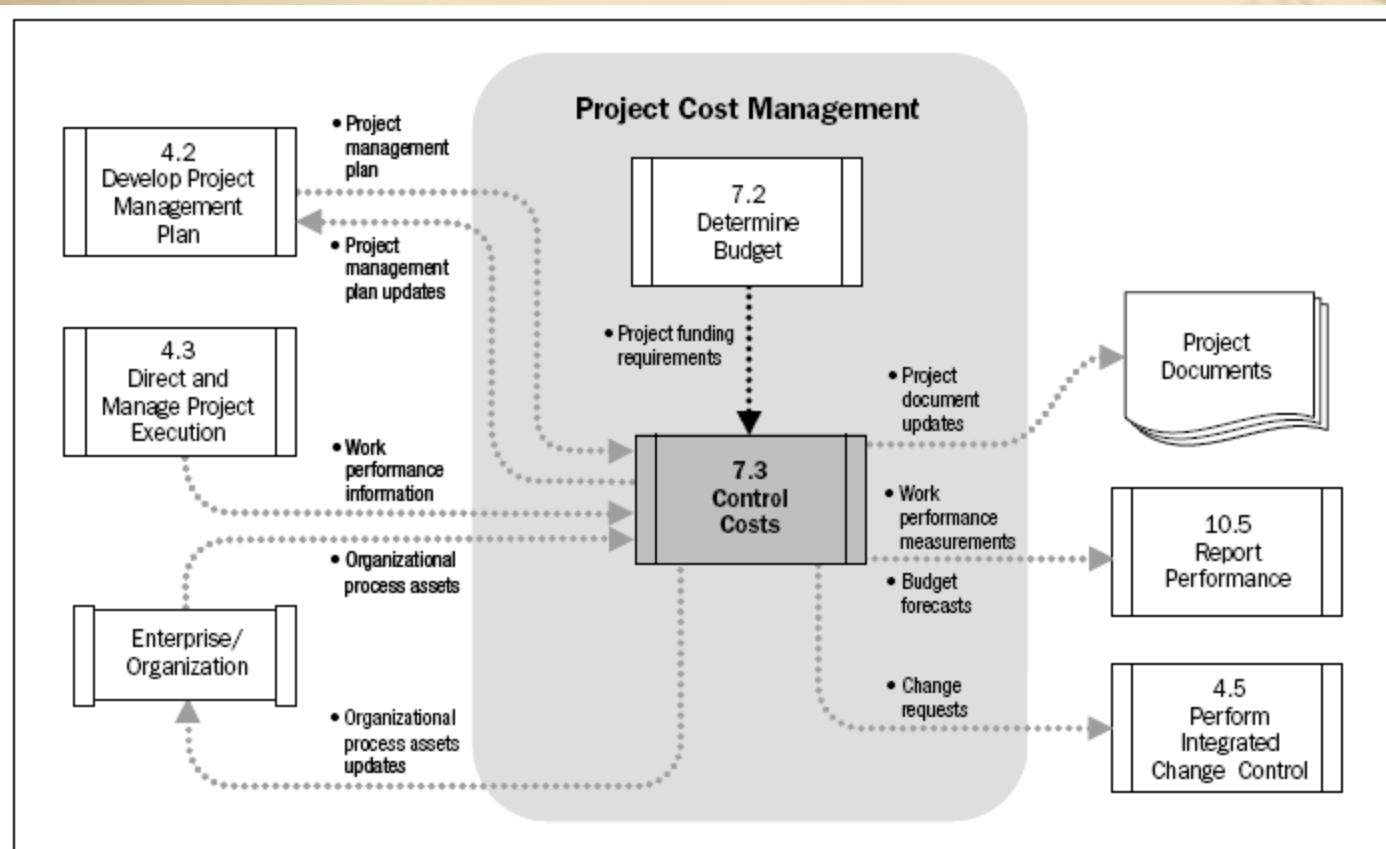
Project Cost Management

4.2
Develop Project
Management
Plan

• Project
management
plan

• Project
management
plan updates

7.2
Determine
Budget

• Project funding
requirements

4.3
Direct and
Manage Project
Execution

• Work
performance
information

7.3
Control
Costs

• Project
document
updates

Project
Documents

• Work
performance
measurements

• Budget
forecasts

10.5
Report
Performance

• Organizational
process assets

Enterprise/
Organization

• Change
requests

4.5
Perform
Integrated
Change Control

• Organizational
process assets
updates